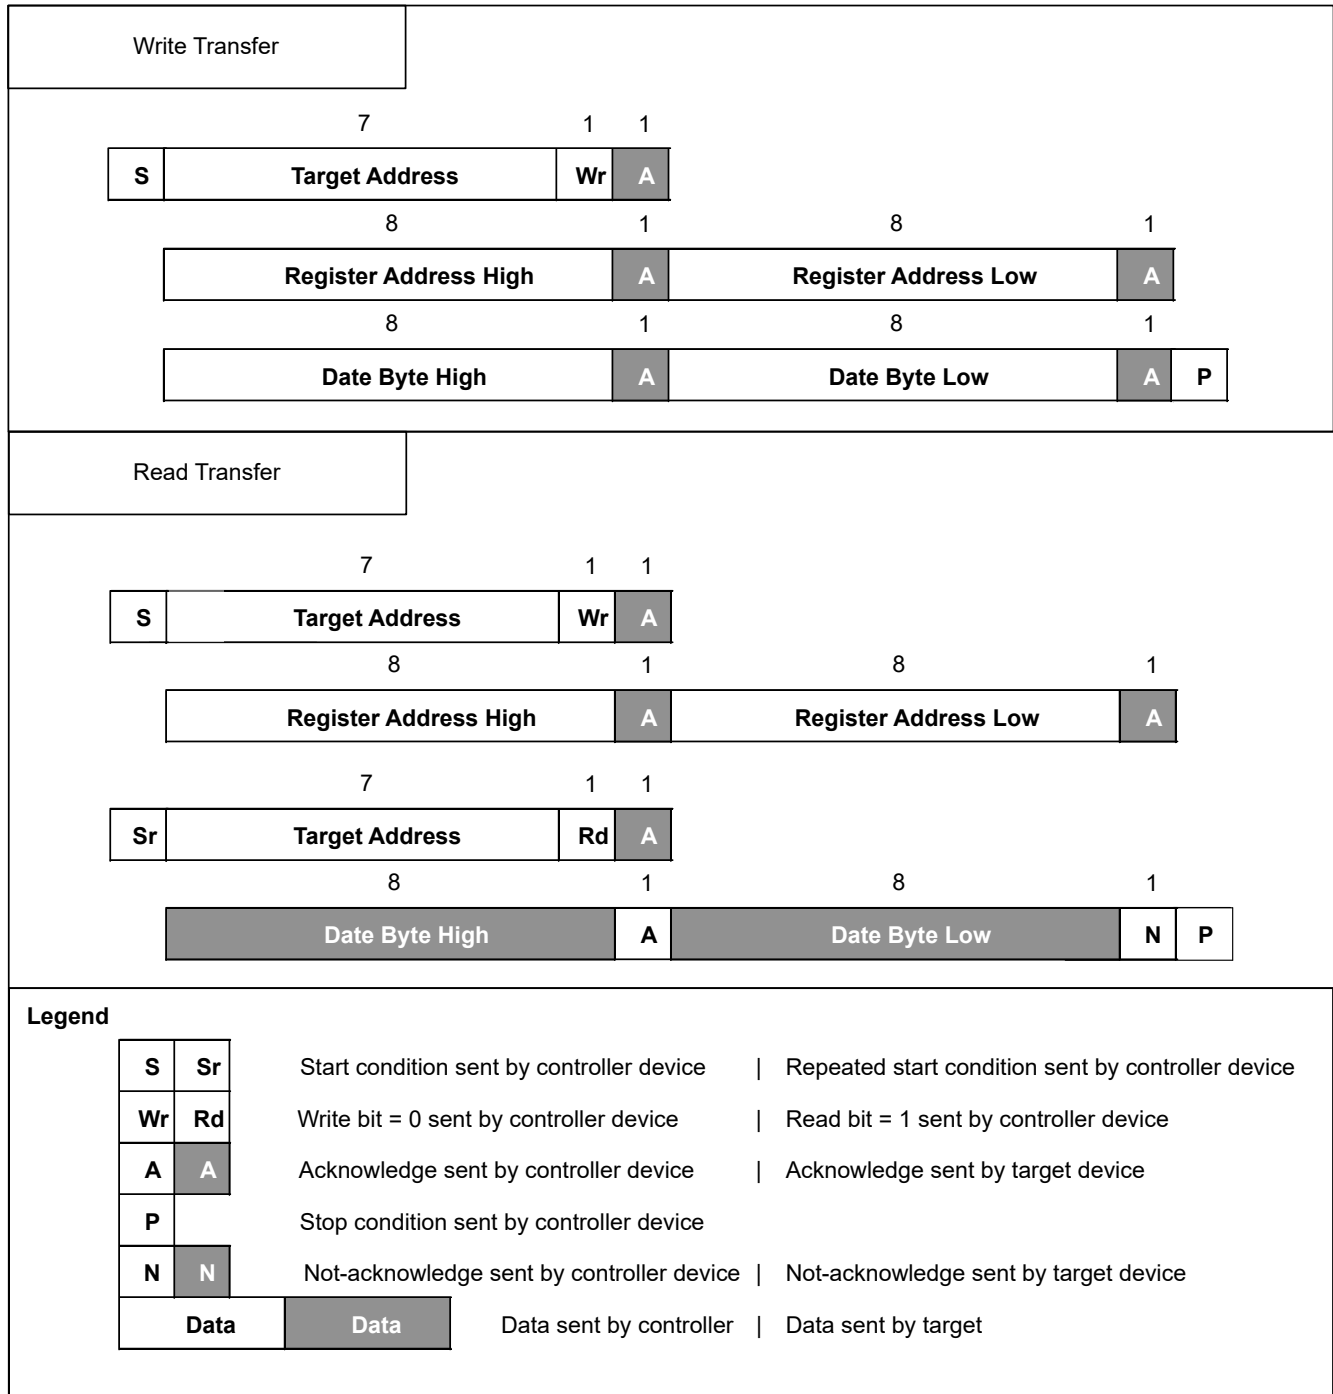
Write Transfer

| | 7 | 1 | 1 |
|---|---|---|---|
| S | Target Address | Wr | A |

| 8 | 1 | 8 | 1 |
|---|---|---|---|
| Register Address High | A | Register Address Low | A |

| 8 | 1 | 8 | 1 | |
|---|---|---|---|---|
| Date Byte High | A | Date Byte Low | A | P |

Read Transfer

| | 7 | 1 | 1 |
|---|---|---|---|
| S | Target Address | Wr | A |

| 8 | 1 | 8 | 1 |
|---|---|---|---|
| Register Address High | A | Register Address Low | A |

| | 7 | 1 | 1 |
|---|---|---|---|
| Sr | Target Address | Rd | A |

| 8 | 1 | 8 | 1 | |
|---|---|---|---|---|
| Date Byte High | A | Date Byte Low | N | P |

Legend

S Sr Start condition sent by controller device | Repeated start condition sent by controller device

Wr Rd Write bit = 0 sent by controller device | Read bit = 1 sent by controller device

A A Acknowledge sent by controller device | Acknowledge sent by target device

P Stop condition sent by controller device

N N Not-acknowledge sent by controller device | Not-acknowledge sent by target device

Data Data Data sent by controller | Data sent by target